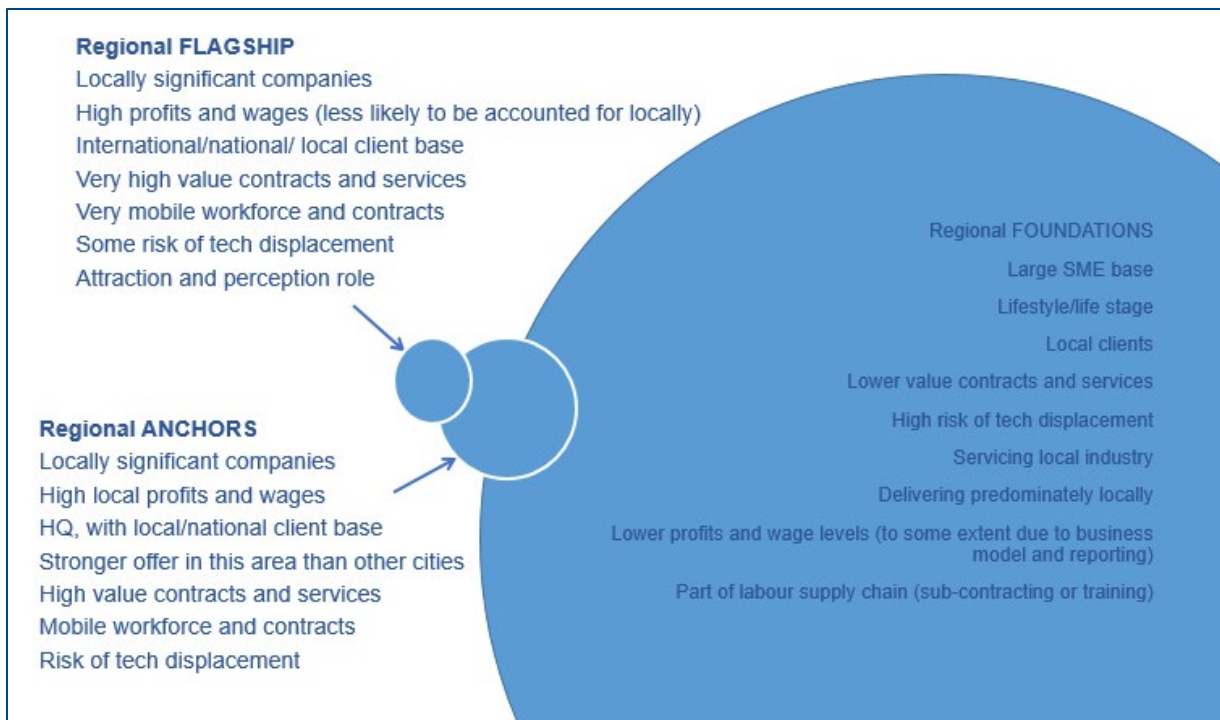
Regional FLAGSHIP
Locally significant companies
High profits and wages (less likely to be accounted for locally)
International/national/ local client base
Very high value contracts and services
Very mobile workforce and contracts
Some risk of tech displacement
Attraction and perception role

Regional ANCHORS
Locally significant companies
High local profits and wages
HQ, with local/national client base
Stronger offer in this area than other cities
High value contracts and services
Mobile workforce and contracts
Risk of tech displacement

Regional FOUNDATIONS
Large SME base
Lifestyle/life stage
Local clients
Lower value contracts and services
High risk of tech displacement
Servicing local industry
Delivering predominately locally
Lower profits and wage levels (to some extent due to business model and reporting)
Part of labour supply chain (sub-contracting or training)